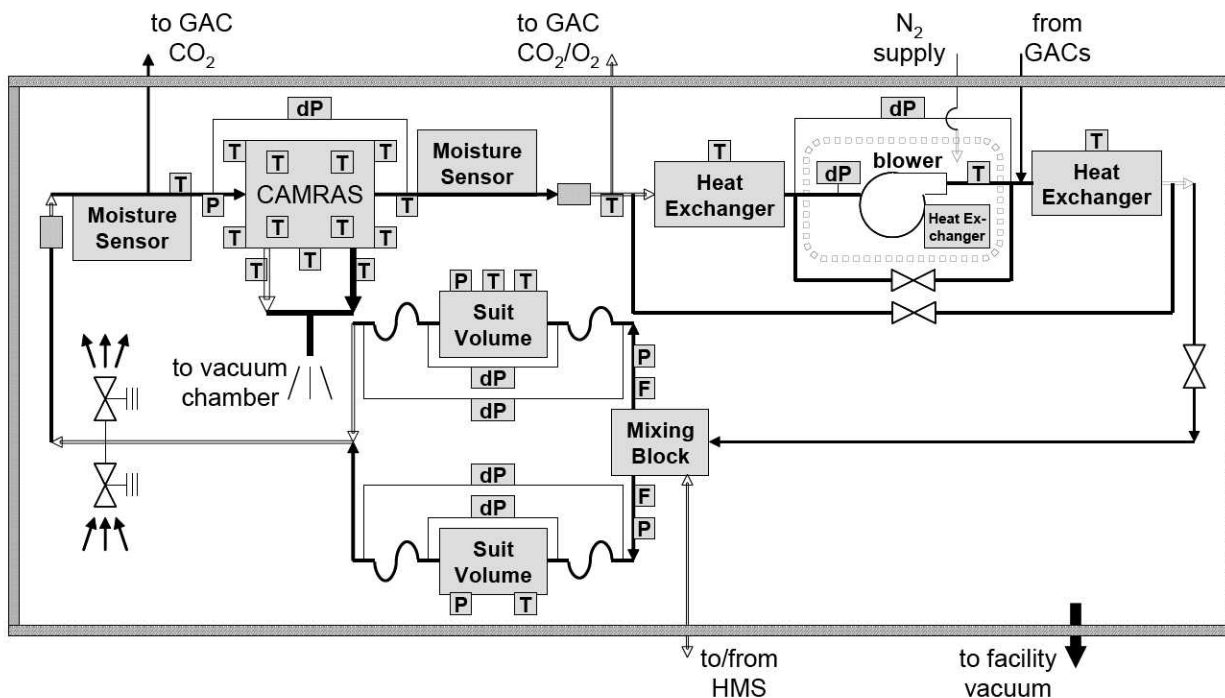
to GAC $CO_2$

to GAC $CO_2/O_2$

$N_2$ supply

from GACs

dP

T

T

T

T

CAMRAS

P

T

T

T

T

T

T

T

T

Moisture Sensor

Moisture Sensor

T

T

Heat Exchanger

dP

dP

blower

T

Heat Exchanger

T

Heat Exchanger

P

T

T

Suit Volume

dP

dP

to vacuum chamber

P

F

Mixing Block

dP

dP

F

P

Suit Volume

P

T

to/from HMS

to facility vacuum